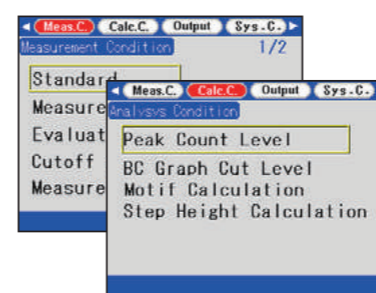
Meas.C. Calc.C. Output Sys.C.
Measurement Condition 1/2
Standard
Measure
Evaluat
Cutoff
Measure

Meas.C. Calc.C. Output Sys.C.
Analysys Condition
Peak Count Level
BC Graph Cut Level
Motif Calculation
Step Height Calculation